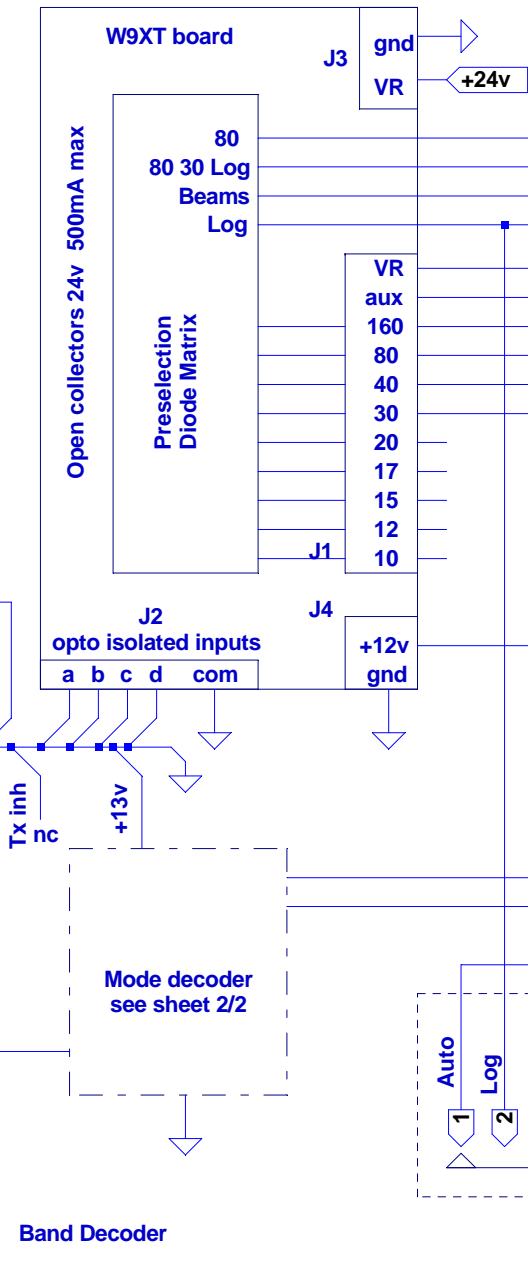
W9XT board

J3
gnd
VR
+24v

80
80 30 Log
Beams
Log

Open collectors 24v 500mA max

Preselection
Diode Matrix

VR
aux
160
80
40
30
20
17
15
12
J1
10

J2
opto isolated inputs
a b c d com

J4
+12v
gnd

Tx inh
nc
+13v

Mode decoder
see sheet 2/2

Auto
Log
1
2

Band Decoder